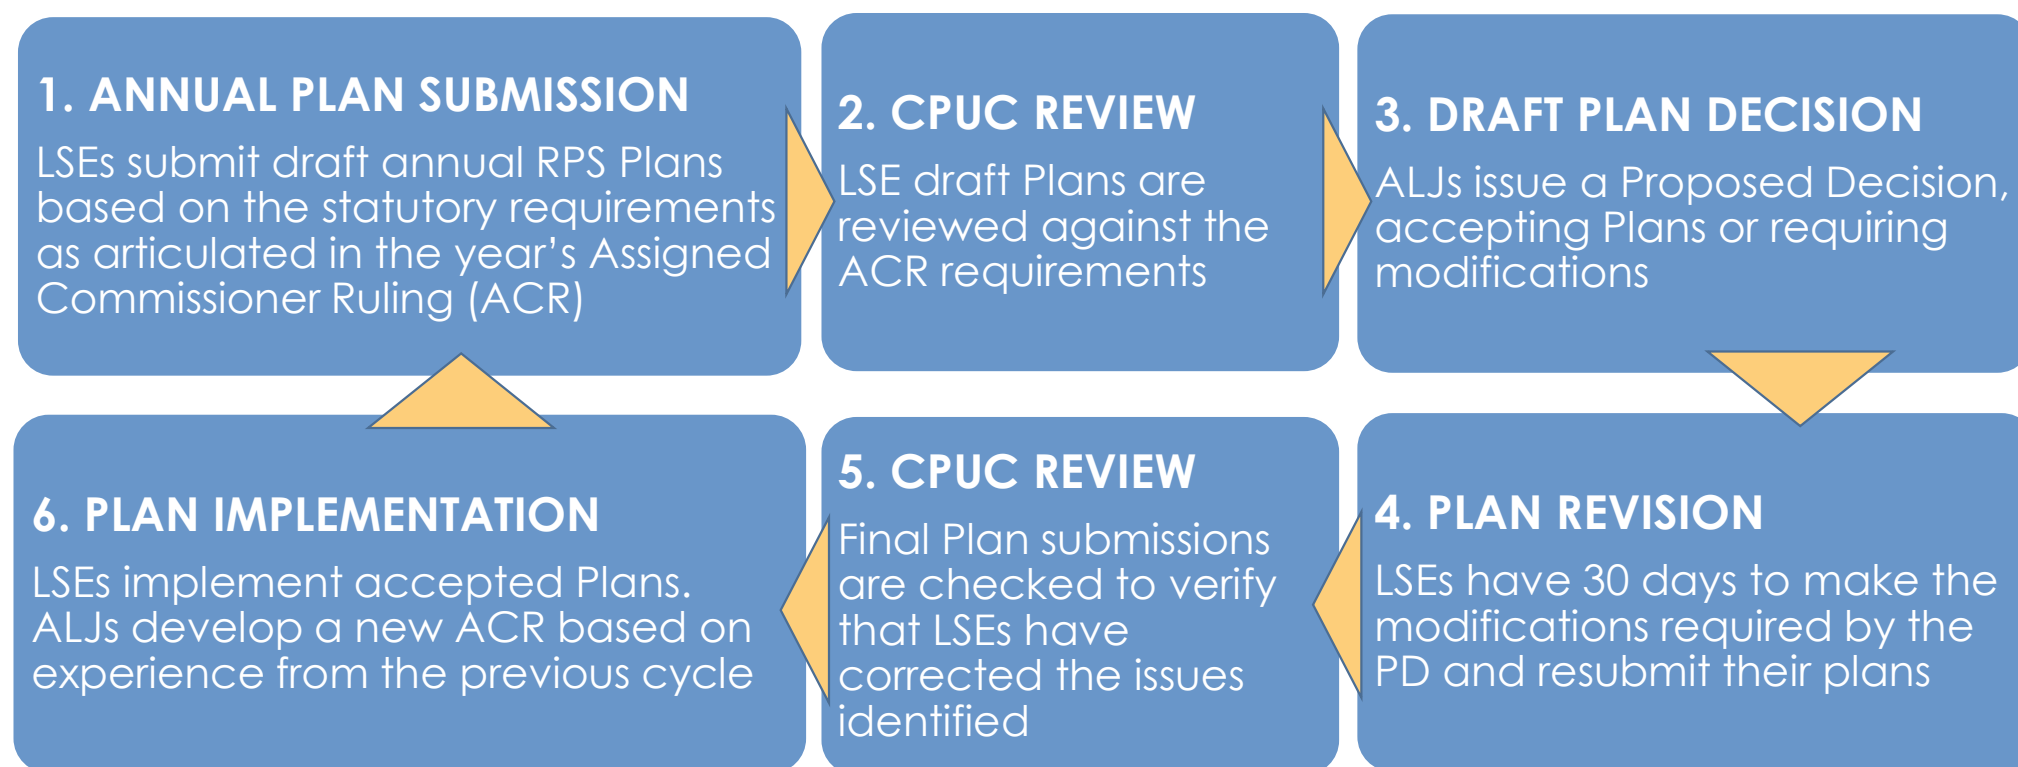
1. ANNUAL PLAN SUBMISSION
LSEs submit draft annual RPS Plans based on the statutory requirements as articulated in the year's Assigned Commissioner Ruling (ACR)

2. CPUC REVIEW
LSE draft Plans are reviewed against the ACR requirements

3. DRAFT PLAN DECISION
ALJs issue a Proposed Decision, accepting Plans or requiring modifications

4. PLAN REVISION
LSEs have 30 days to make the modifications required by the PD and resubmit their plans

5. CPUC REVIEW
Final Plan submissions are checked to verify that LSEs have corrected the issues identified

6. PLAN IMPLEMENTATION
LSEs implement accepted Plans. ALJs develop a new ACR based on experience from the previous cycle